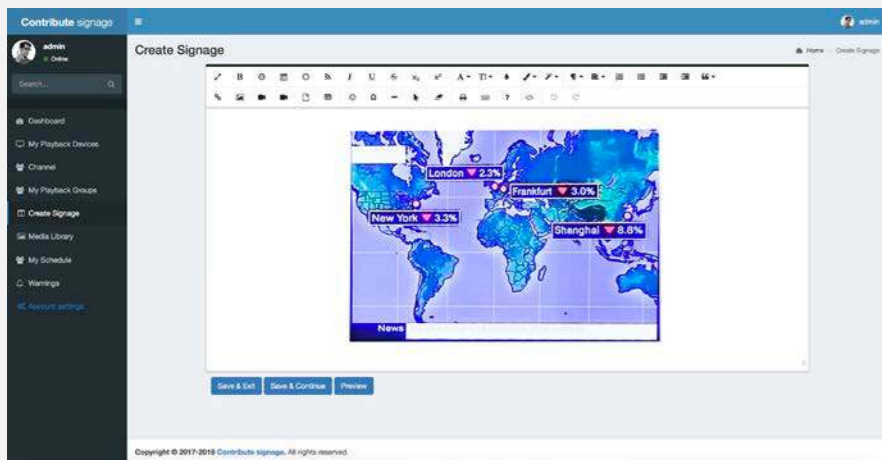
Contribute signage

admin

admin
Online

Search...

Dashboard
My Playback Devices
Channel
My Playback Groups
Create Signage
Media Library
My Schedule
Warnings
Account settings

Create Signage

Home > Create Signage

London ▼ 2.3%
Frankfurt ▼ 3.0%
New York ▼ 3.3%
Shanghai ▼ 8.8%
News

Save & Exit
Save & Continue
Preview

Copyright © 2017-2018 Contribute signage. All rights reserved.